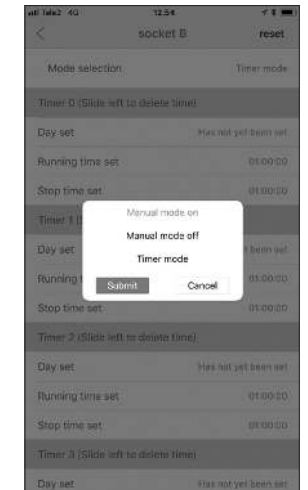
Tele2 4G 12:54

<

socket B

reset

Mode selection

Timer mode

Timer 0 (Slide left to delete time)

Day set

Has not yet been set

Running time set

01:00:00

Stop time set

01:00:00

Timer 1 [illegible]

Day set

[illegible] been set

Running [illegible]

01:00:00

Stop time set

01:00:00

Manual mode on

Manual mode off

Timer mode

Submit

Cancel

Timer 2 (Slide left to delete time)

Day set

Has not yet been set

Running time set

01:00:00

Stop time set

01:00:00

Timer 3 (Slide left to delete time)

Day set

Has not yet been set